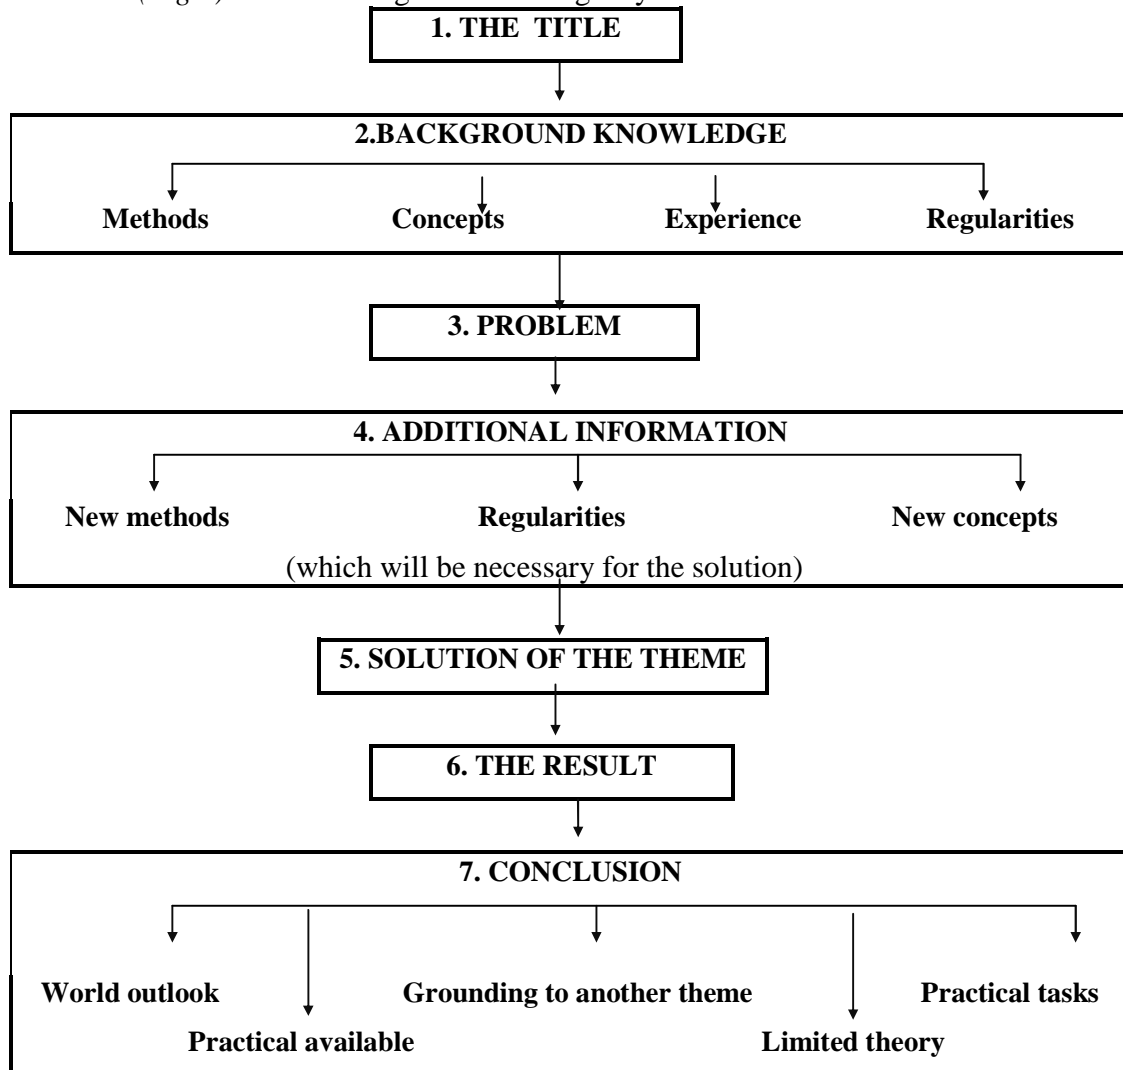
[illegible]

1. THE TITLE

2.BACKGROUND KNOWLEDGE

Methods

Concepts

Experience

Regularities

3. PROBLEM

4. ADDITIONAL INFORMATION

New methods

Regularities

New concepts

(which will be necessary for the solution)

5. SOLUTION OF THE THEME

6. THE RESULT

7. CONCLUSION

World outlook

Practical available

Grounding to another theme

Limited theory

Practical tasks